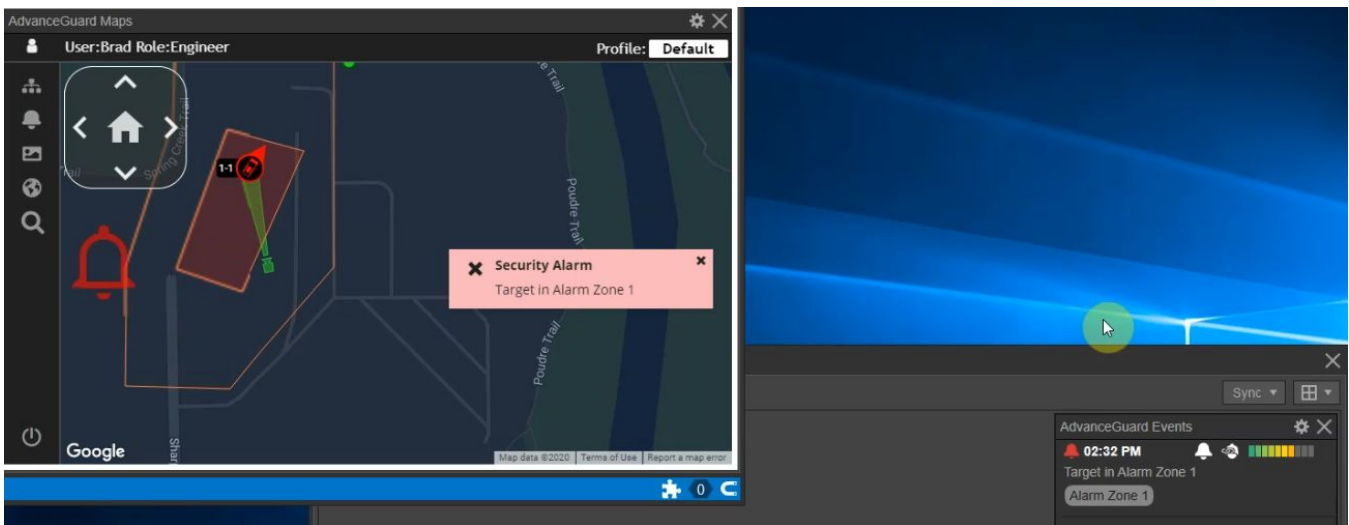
AdvanceGuard Maps

User:Brad Role:Engineer

Profile: Default

Spring Creek Trail

Trail

Poudre Trail

Poudre Trail

Poudre Trail

1-1

Security Alarm

Target in Alarm Zone 1

Shar

Google

Map data ©2020 Terms of Use Report a map error

0

Sync

AdvanceGuard Events

02:32 PM

Target in Alarm Zone 1

Alarm Zone 1